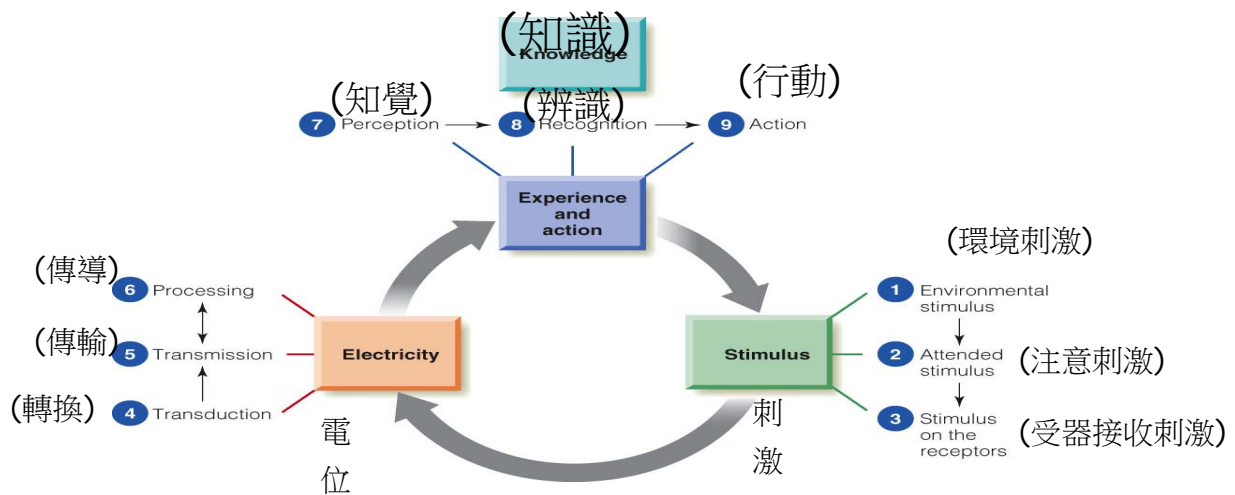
(知識)
Knowledge

(知覺)
7 Perception → (辨識) 8 Recognition → (行動) 9 Action

Experience and action

(環境刺激)
1 Environmental stimulus
2 Attended stimulus (注意刺激)
3 Stimulus on the receptors (受器接收刺激)

Stimulus

刺激

Electricity

電位

(傳導) 6 Processing
(傳輸) 5 Transmission
(轉換) 4 Transduction